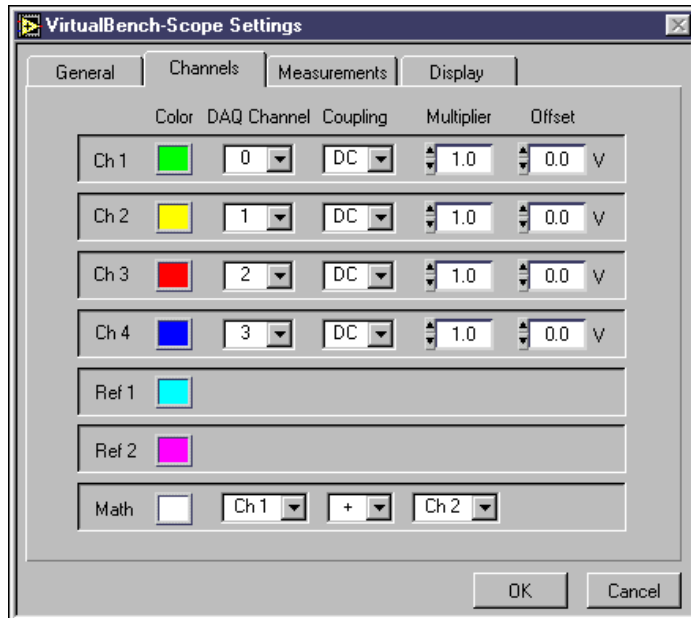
VirtualBench-Scope Settings

General | Channels | Measurements | Display

| | Color | DAQ Channel | Coupling | Multiplier | Offset |
|---|---|---|---|---|---|
| Ch 1 | | 0 | DC | 1.0 | 0.0 V |
| Ch 2 | | 1 | DC | 1.0 | 0.0 V |
| Ch 3 | | 2 | DC | 1.0 | 0.0 V |
| Ch 4 | | 3 | DC | 1.0 | 0.0 V |
| Ref 1 | | | | | |
| Ref 2 | | | | | |
| Math | | Ch 1 | + | Ch 2 | |

OK
Cancel